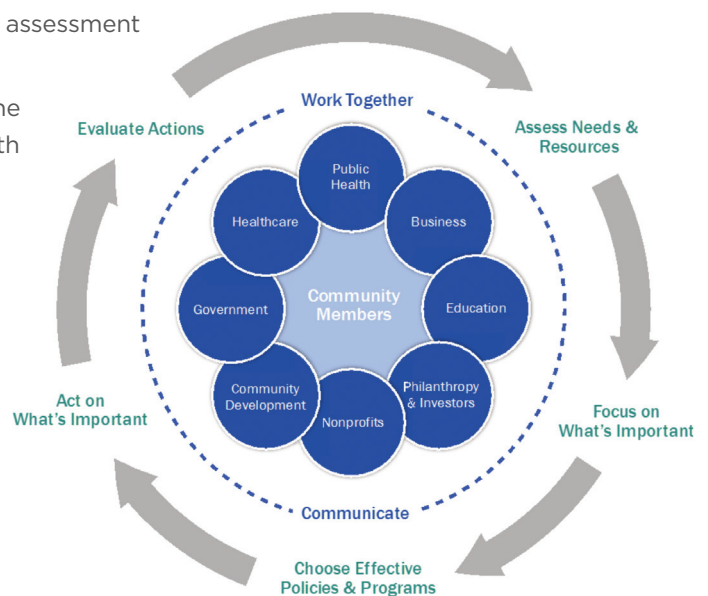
assessment

he

th

Work Together

Evaluate Actions

Assess Needs & Resources

Public Health

Healthcare

Business

Community Members

Government

Education

Community Development

Philanthropy & Investors

Nonprofits

Act on What's Important

Focus on What's Important

Communicate

Choose Effective Policies & Programs